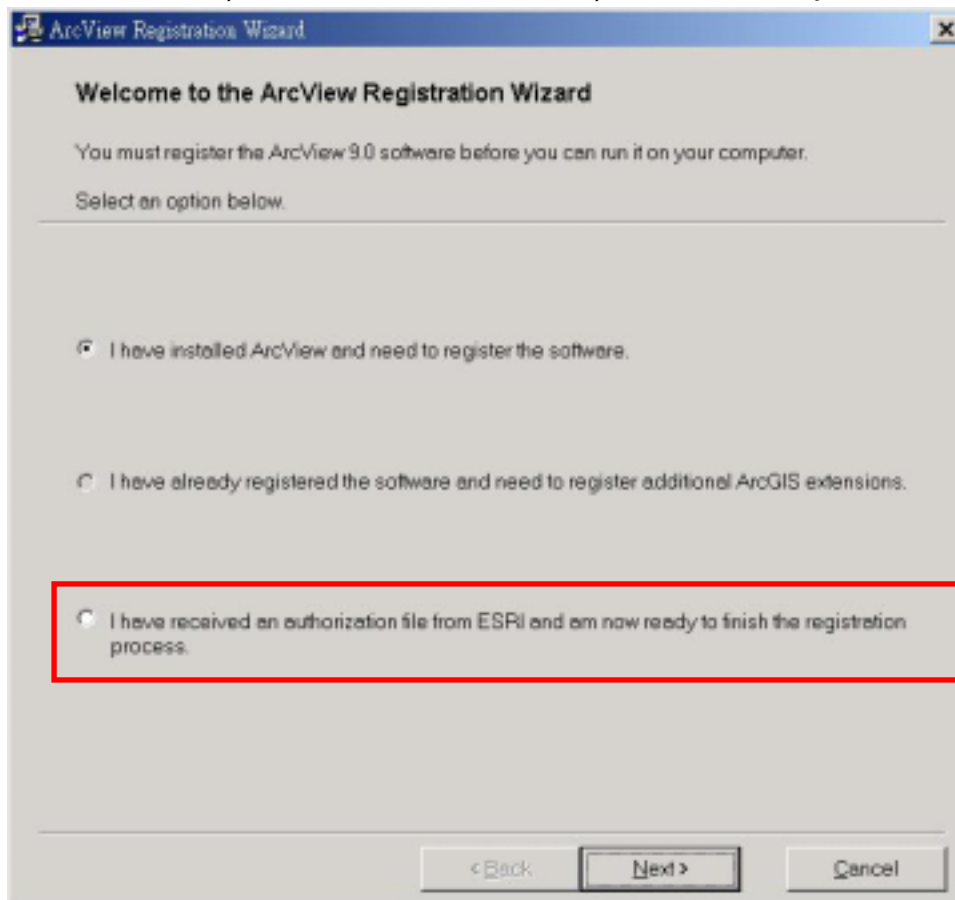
ArcView Registration Wizard

Welcome to the ArcView Registration Wizard

You must register the ArcView 9.0 software before you can run it on your computer.

Select an option below.

I have installed ArcView and need to register the software.

I have already registered the software and need to register additional ArcGIS extensions.

I have received an authorization file from ESRI and am now ready to finish the registration process.

< Back
Next >
Cancel